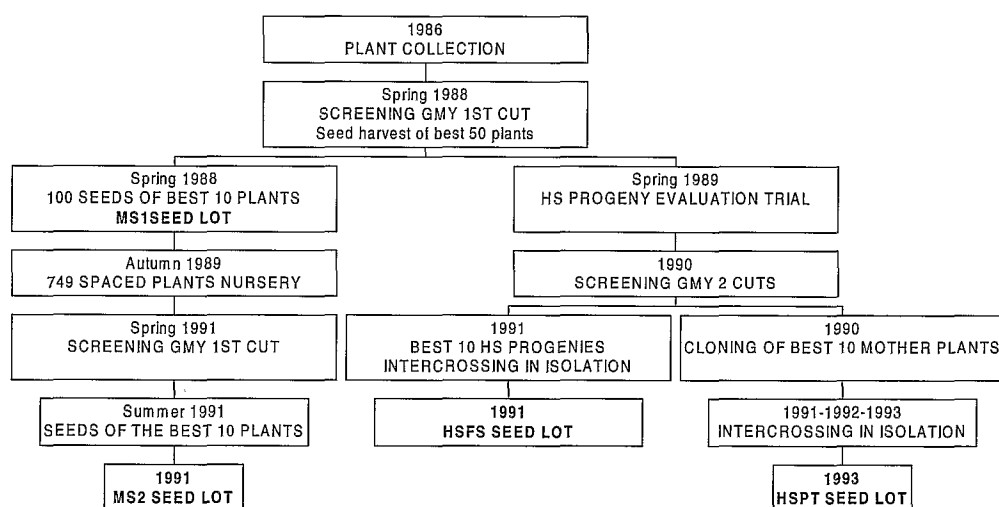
1986
PLANT COLLECTION

Spring 1988
SCREENING GMY 1ST CUT
Seed harvest of best 50 plants

Spring 1988
100 SEEDS OF BEST 10 PLANTS
MS1SEED LOT

Autumn 1989
749 SPACED PLANTS NURSERY

Spring 1991
SCREENING GMY 1ST CUT

Summer 1991
SEEDS OF THE BEST 10 PLANTS

1991
MS2 SEED LOT

Spring 1989
HS PROGENY EVALUATION TRIAL

1990
SCREENING GMY 2 CUTS

1991
BEST 10 HS PROGENIES
INTERCROSSING IN ISOLATION

1991
HSFS SEED LOT

1990
CLONING OF BEST 10 MOTHER PLANTS

1991-1992-1993
INTERCROSSING IN ISOLATION

1993
HSPT SEED LOT